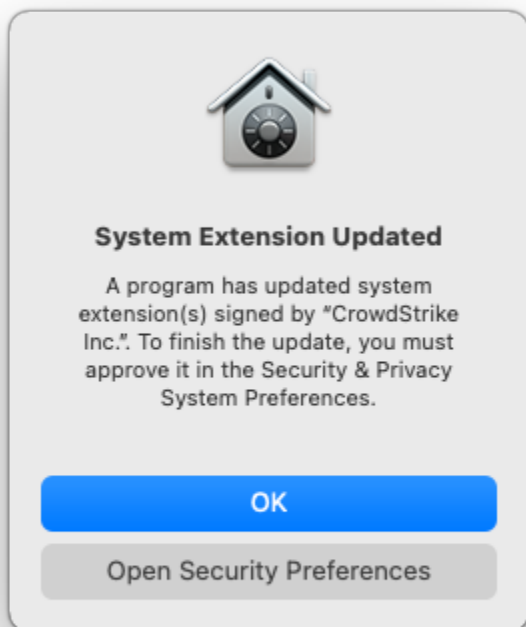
System Extension Updated

A program has updated system extension(s) signed by "CrowdStrike Inc.". To finish the update, you must approve it in the Security & Privacy System Preferences.

OK

Open Security Preferences